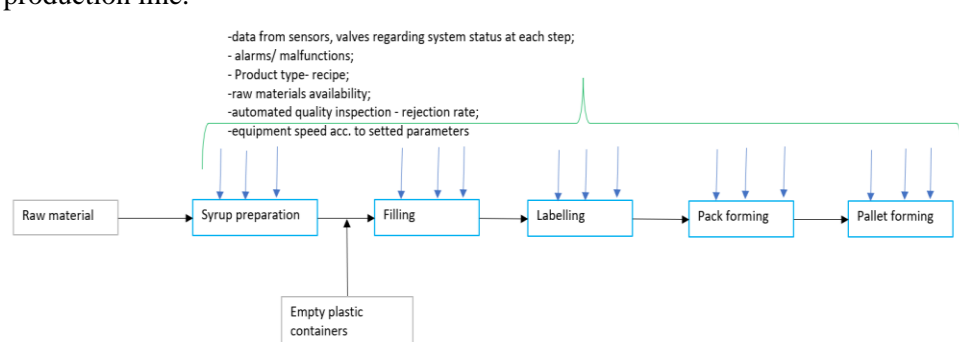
production line.

-data from sensors, valves regarding system status at each step;
- alarms/ malfunctions;
- Product type- recipe;
-raw materials availability;
-automated quality inspection - rejection rate;
-equipment speed acc. to setted parameters

Raw material

Syrup preparation

Filling

Labelling

Pack forming

Pallet forming

Empty plastic containers